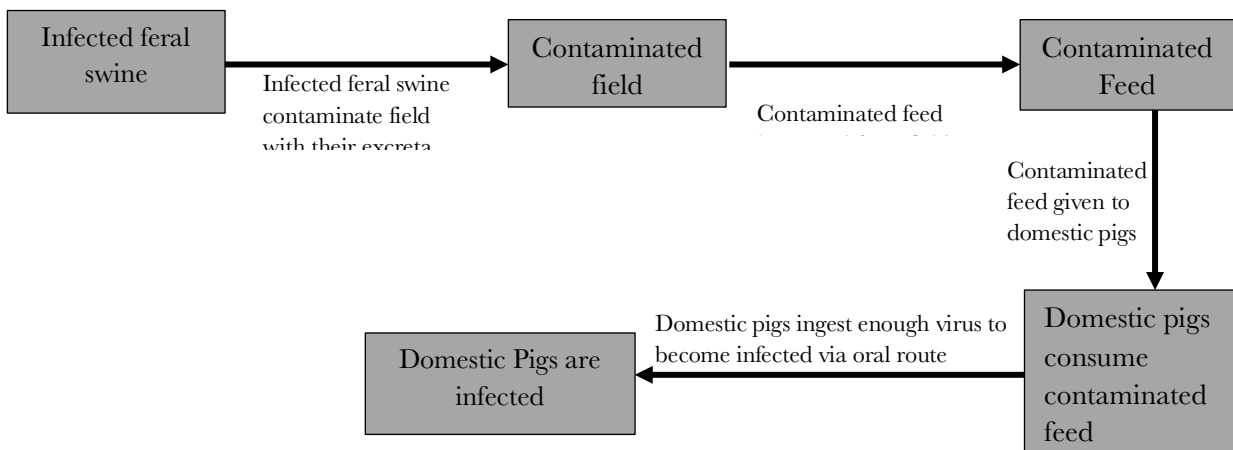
Infected feral swine

Infected feral swine contaminate field with their excreta

Contaminated field

Contaminated feed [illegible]

Contaminated Feed

Contaminated feed given to domestic pigs

Domestic pigs consume contaminated feed

Domestic pigs ingest enough virus to become infected via oral route

Domestic Pigs are infected